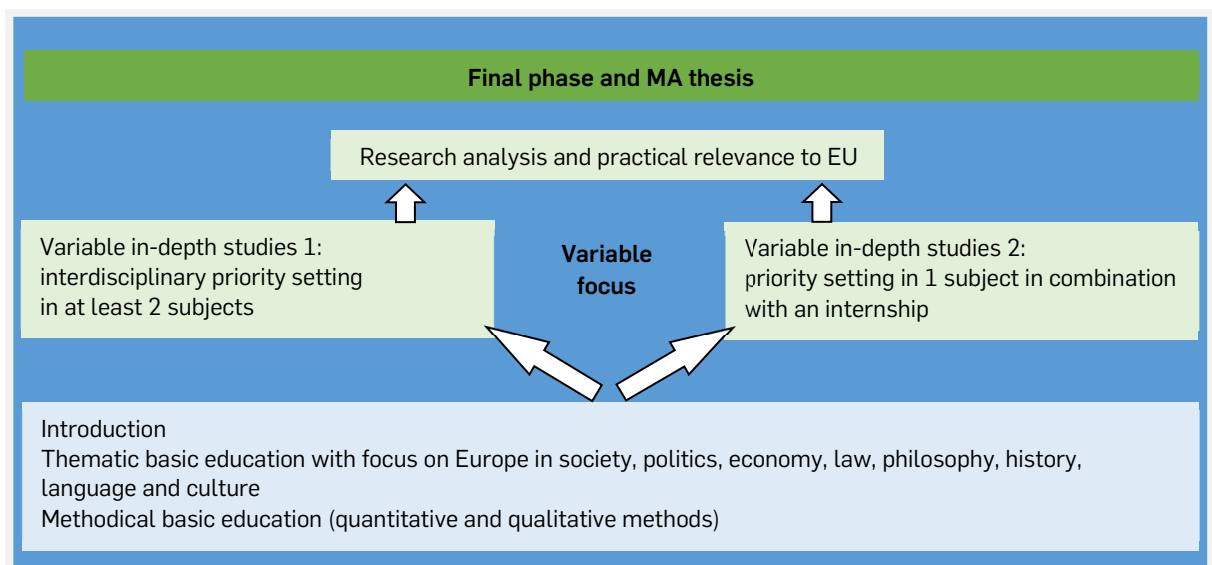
Final phase and MA thesis

Research analysis and practical relevance to EU

Variable in-depth studies 1: interdisciplinary priority setting in at least 2 subjects

Variable focus

Variable in-depth studies 2: priority setting in 1 subject in combination with an internship

Introduction
Thematic basic education with focus on Europe in society, politics, economy, law, philosophy, history, language and culture
Methodical basic education (quantitative and qualitative methods)